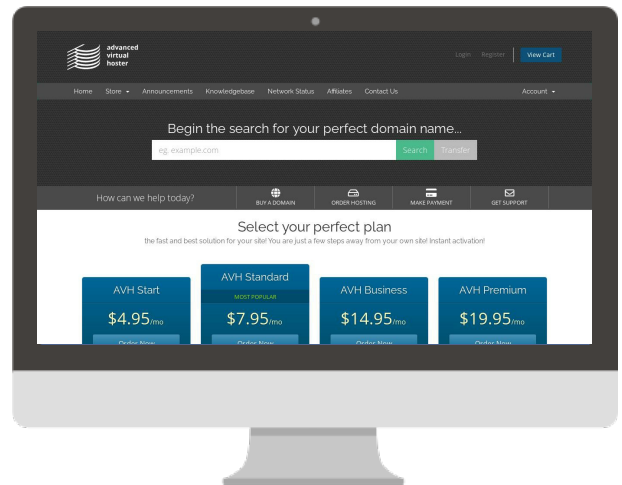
advanced virtual hoster

Login Register View Cart

Home Store ▾ Announcements Knowledgebase Network Status Affiliates Contact Us Account ▾

Begin the search for your perfect domain name...

eg. example.com Search Transfer

How can we help today? BUY A DOMAIN ORDER HOSTING MAKE PAYMENT GET SUPPORT

Select your perfect plan

the fast and best solution for your site! You are just a few steps away from your own site! Instant activation!

AVH Start
$4.95/mo
Order Now

AVH Standard
MOST POPULAR
$7.95/mo
Order Now

AVH Business
$14.95/mo
Order Now

AVH Premium
$19.95/mo
Order Now